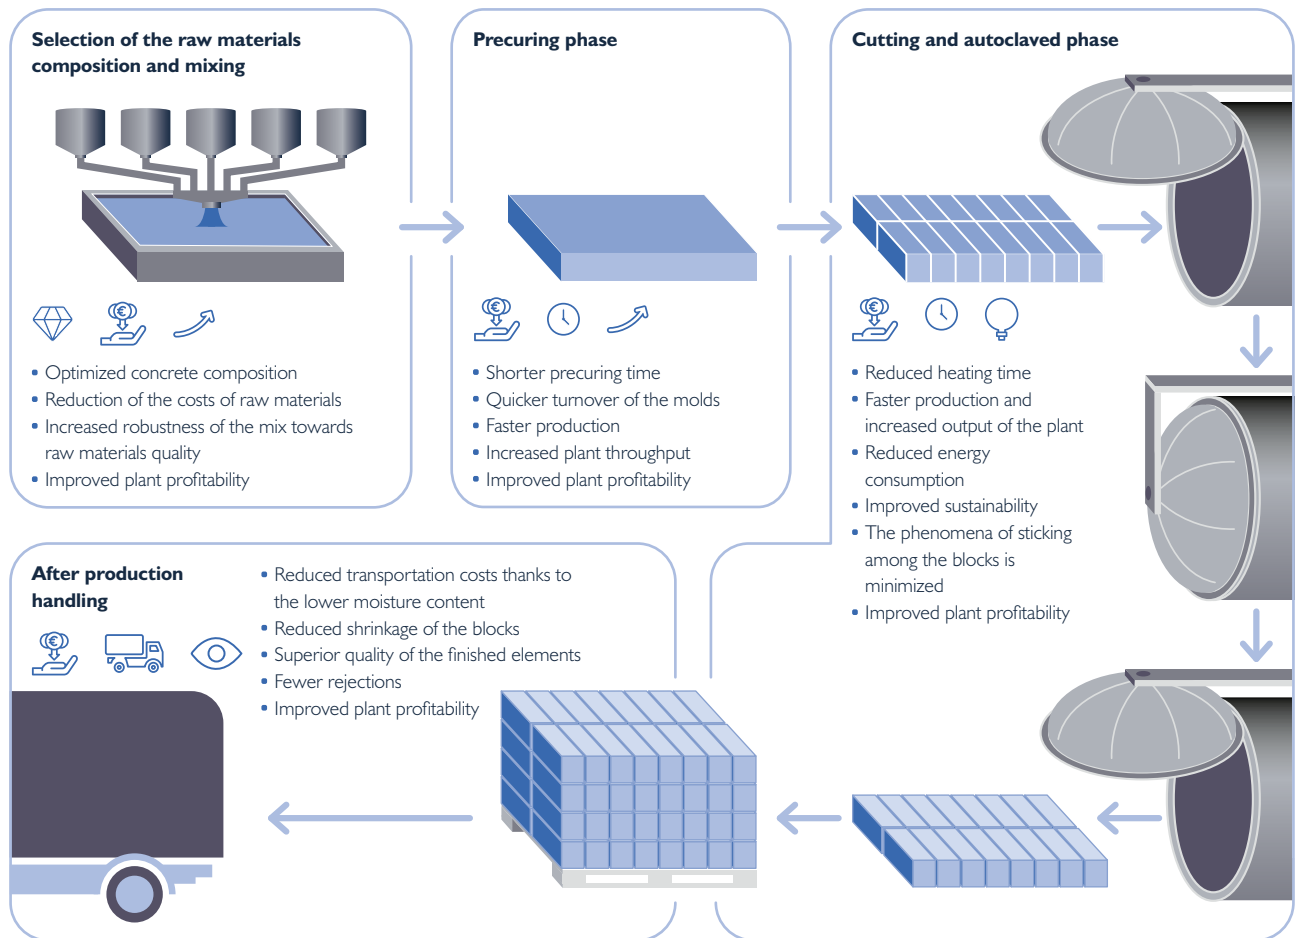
Selection of the raw materials composition and mixing

• Optimized concrete composition
• Reduction of the costs of raw materials
• Increased robustness of the mix towards raw materials quality
• Improved plant profitability

Precuring phase

• Shorter precuring time
• Quicker turnover of the molds
• Faster production
• Increased plant throughput
• Improved plant profitability

Cutting and autoclaved phase

• Reduced heating time
• Faster production and increased output of the plant
• Reduced energy consumption
• Improved sustainability
• The phenomena of sticking among the blocks is minimized
• Improved plant profitability

After production handling

• Reduced transportation costs thanks to the lower moisture content
• Reduced shrinkage of the blocks
• Superior quality of the finished elements
• Fewer rejections
• Improved plant profitability